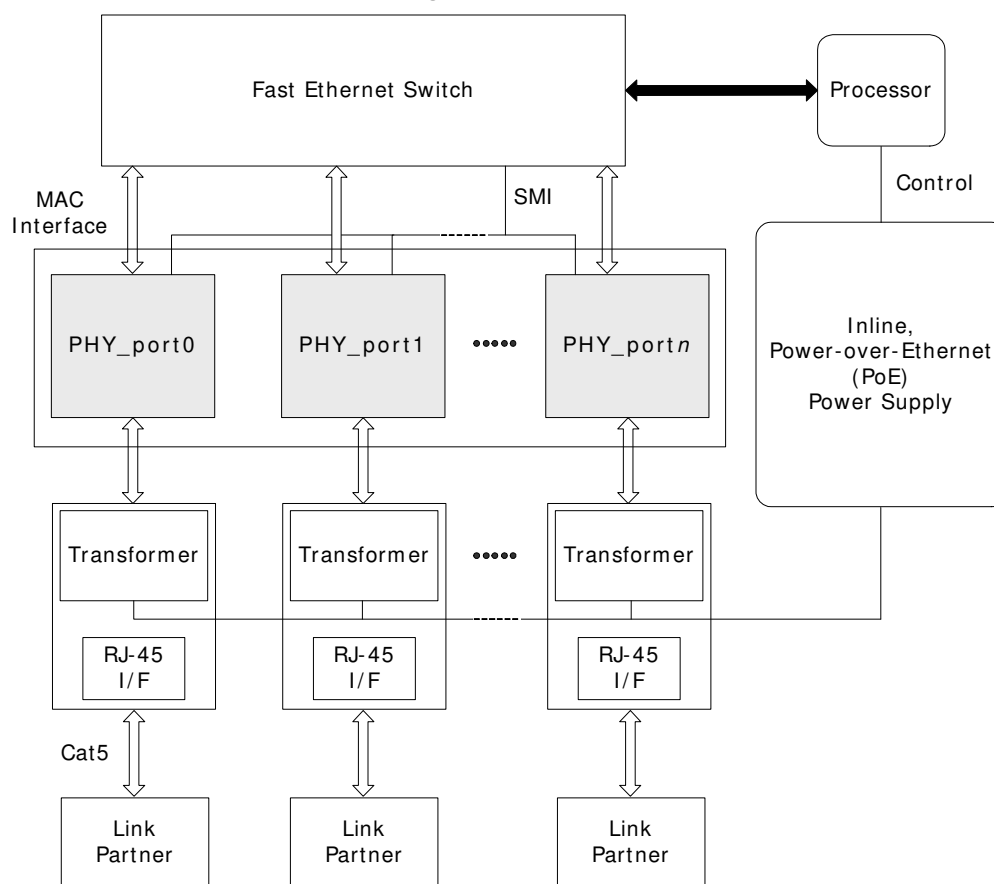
Fast Ethernet Switch

Processor

Control

MAC Interface

SMI

PHY_port0

PHY_port1

•••••

PHY_portn

Inline, Power-over-Ethernet (PoE) Power Supply

Transformer

Transformer

•••••

Transformer

RJ-45 I/F

RJ-45 I/F

RJ-45 I/F

Cat5

Link Partner

Link Partner

Link Partner